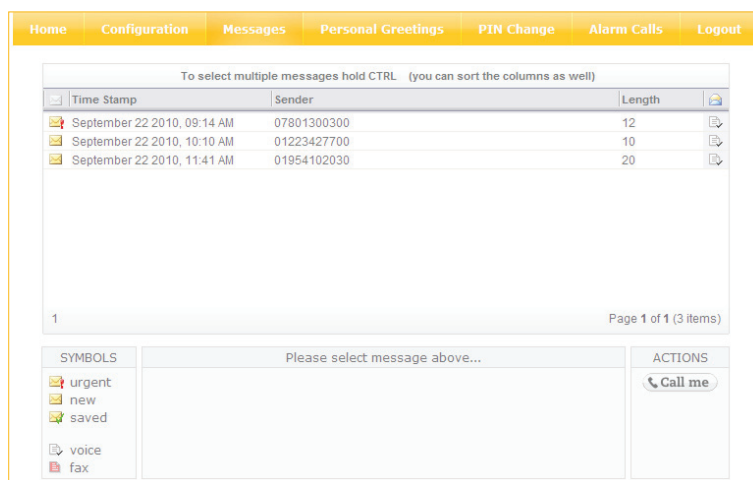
Home Configuration Messages Personal Greetings PIN Change Alarm Calls Logout

To select multiple messages hold CTRL (you can sort the columns as well)

| | Time Stamp | Sender | Length | |
|---|---|---|---|---|
| | September 22 2010, 09:14 AM | 07801300300 | 12 | |
| | September 22 2010, 10:10 AM | 01223427700 | 10 | |
| | September 22 2010, 11:41 AM | 01954102030 | 20 | |

1

Page 1 of 1 (3 items)

SYMBOLS
urgent
new
saved

voice
fax

Please select message above...

ACTIONS
Call me